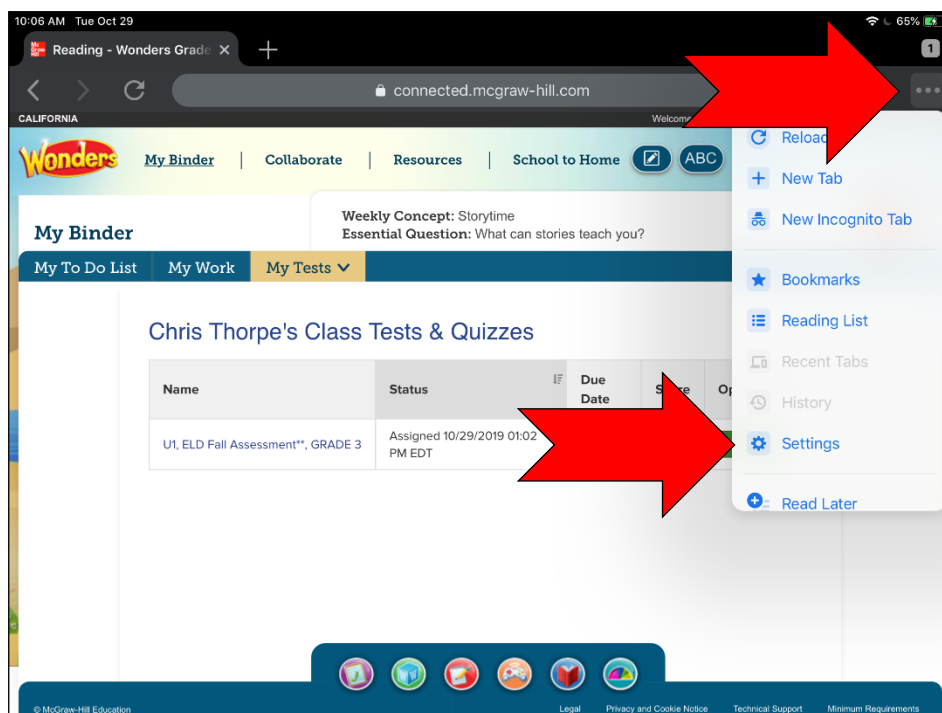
10:06 AM Tue Oct 29

65%

Reading - Wonders Grade ×

+

1

connected.mcgraw-hill.com

CALIFORNIA

Welcom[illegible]

Wonders

My Binder | Collaborate | Resources | School to Home

ABC

Reload

New Tab

New Incognito Tab

Bookmarks

Reading List

Recent Tabs

History

Settings

Read Later

Weekly Concept: Storytime
Essential Question: What can stories teach you?

My Binder

My To Do List | My Work | My Tests

Chris Thorpe's Class Tests & Quizzes

| Name | Status | Due Date | S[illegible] | Op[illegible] |
|---|---|---|---|---|
| U1, ELD Fall Assessment**, GRADE 3 | Assigned 10/29/2019 01:02 PM EDT | | | |

© McGraw-Hill Education

Legal

Privacy and Cookie Notice

Technical Support

Minimum Requirements